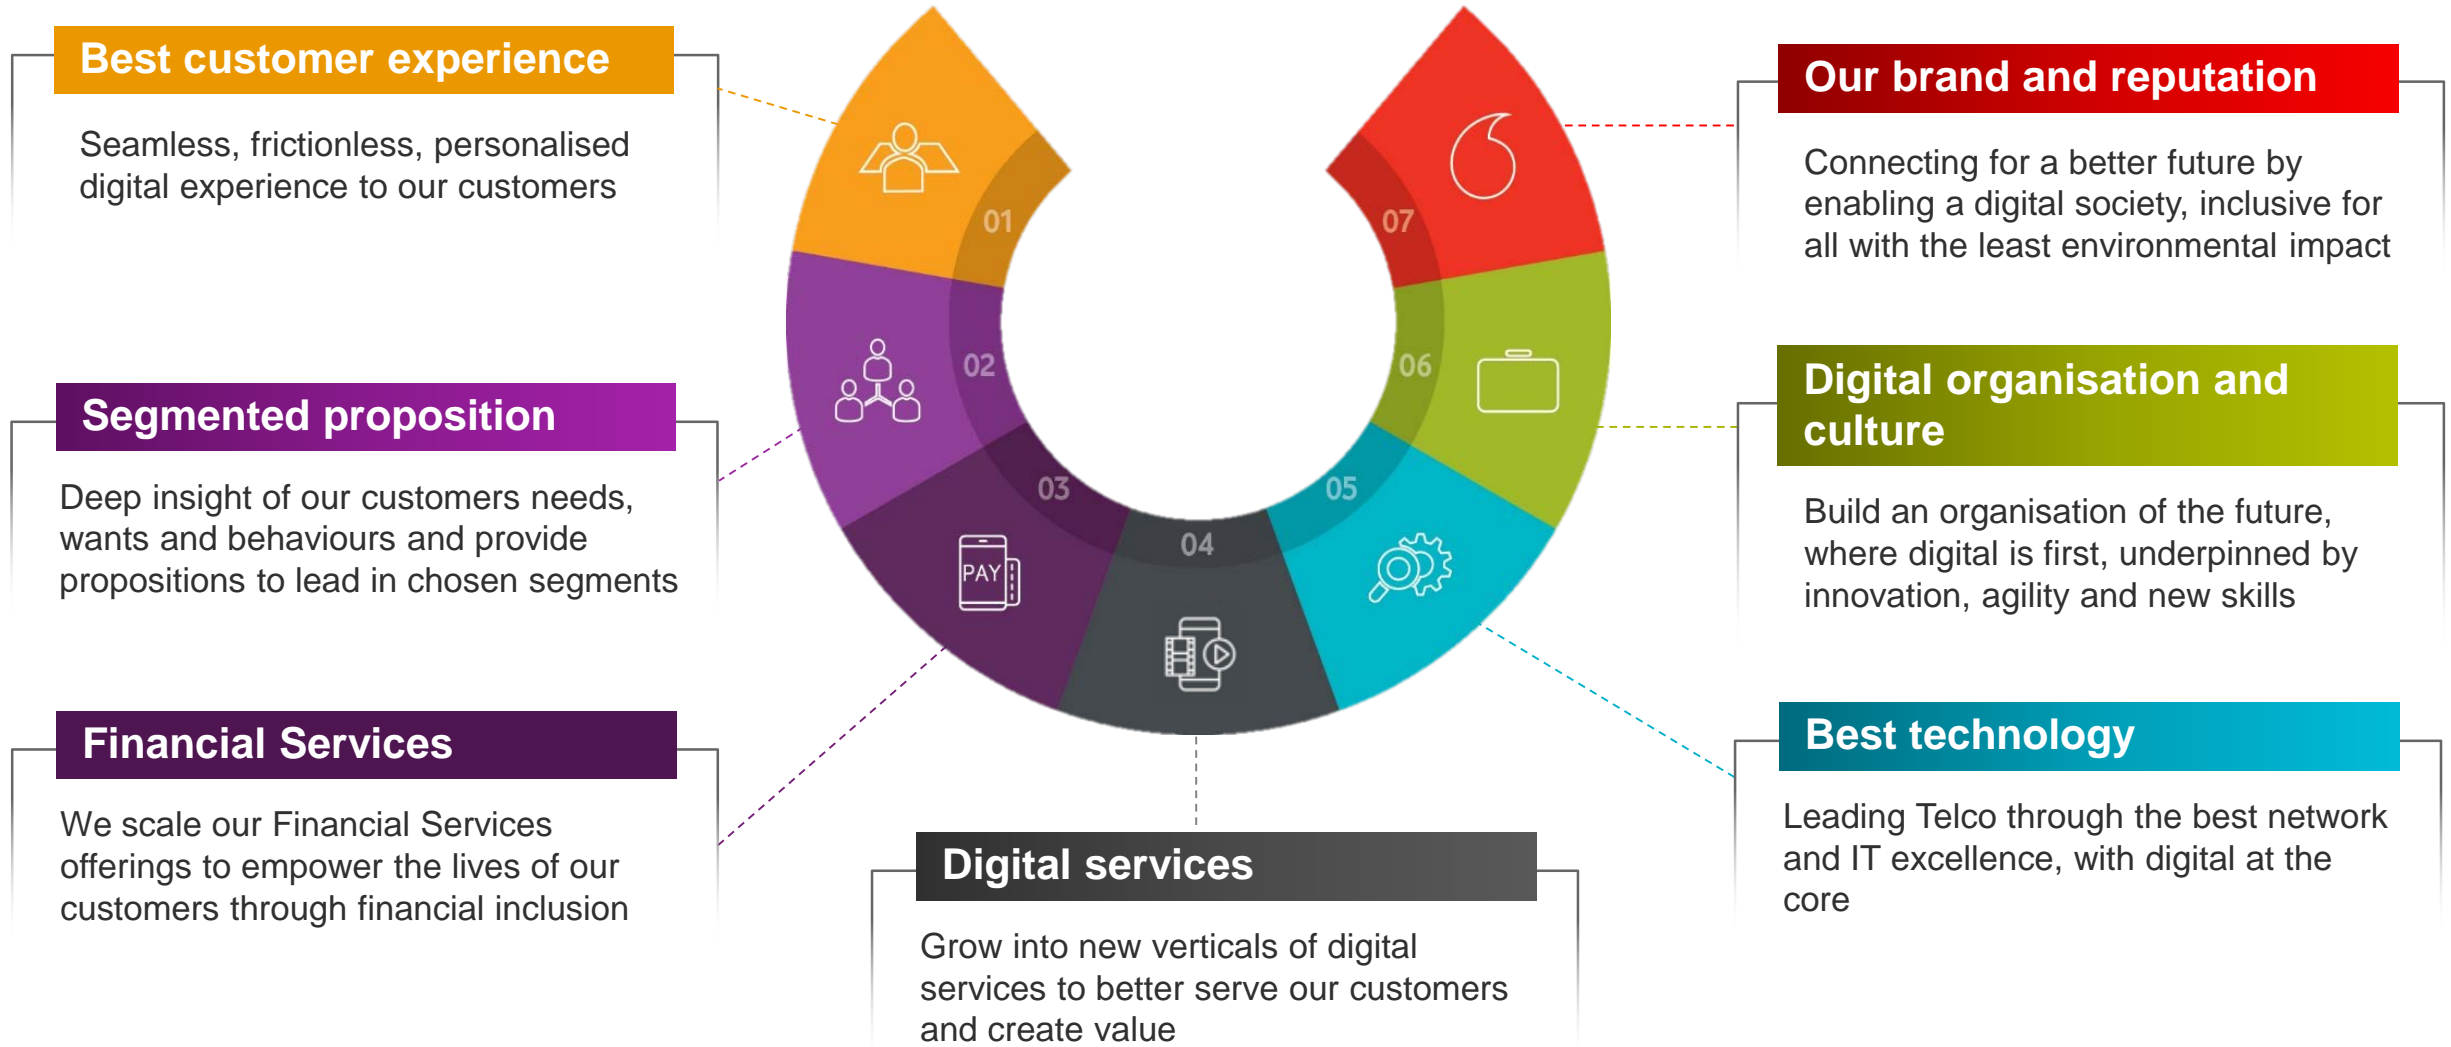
Best customer experience

Seamless, frictionless, personalised digital experience to our customers

Segmented proposition

Deep insight of our customers needs, wants and behaviours and provide propositions to lead in chosen segments

Financial Services

We scale our Financial Services offerings to empower the lives of our customers through financial inclusion

01

02

03

PAY

04

05

06

07

Digital services

Grow into new verticals of digital services to better serve our customers and create value

Our brand and reputation

Connecting for a better future by enabling a digital society, inclusive for all with the least environmental impact

Digital organisation and culture

Build an organisation of the future, where digital is first, underpinned by innovation, agility and new skills

Best technology

Leading Telco through the best network and IT excellence, with digital at the core